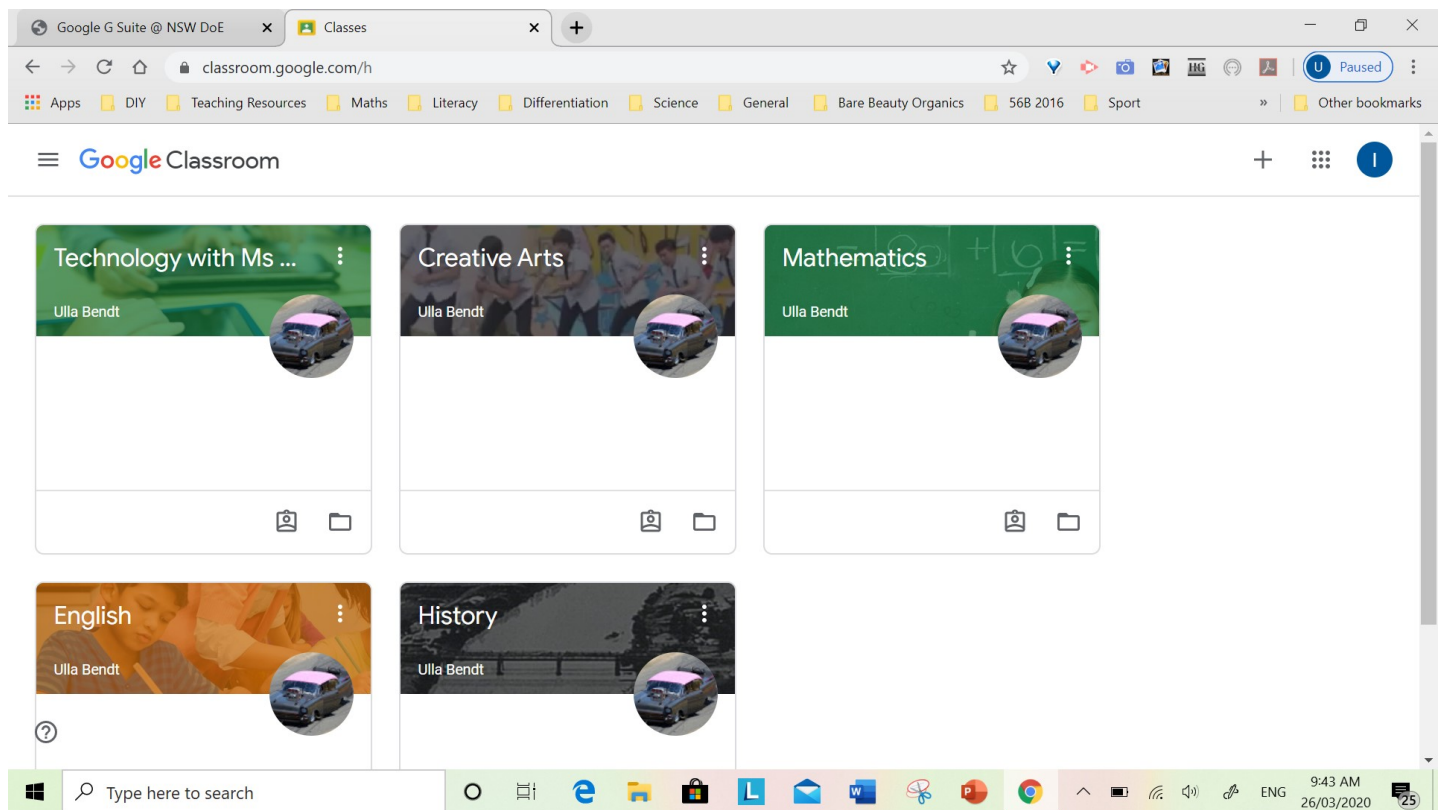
Google G Suite @ NSW DoE
Classes

classroom.google.com/h

U Paused

Apps DIY Teaching Resources Maths Literacy Differentiation Science General Bare Beauty Organics 56B 2016 Sport » Other bookmarks

Google Classroom

I

Technology with Ms ...
Ulla Bendt

Creative Arts
Ulla Bendt

Mathematics
Ulla Bendt

English
Ulla Bendt

History
Ulla Bendt

?

Type here to search

L

ENG 9:43 AM 26/03/2020 25